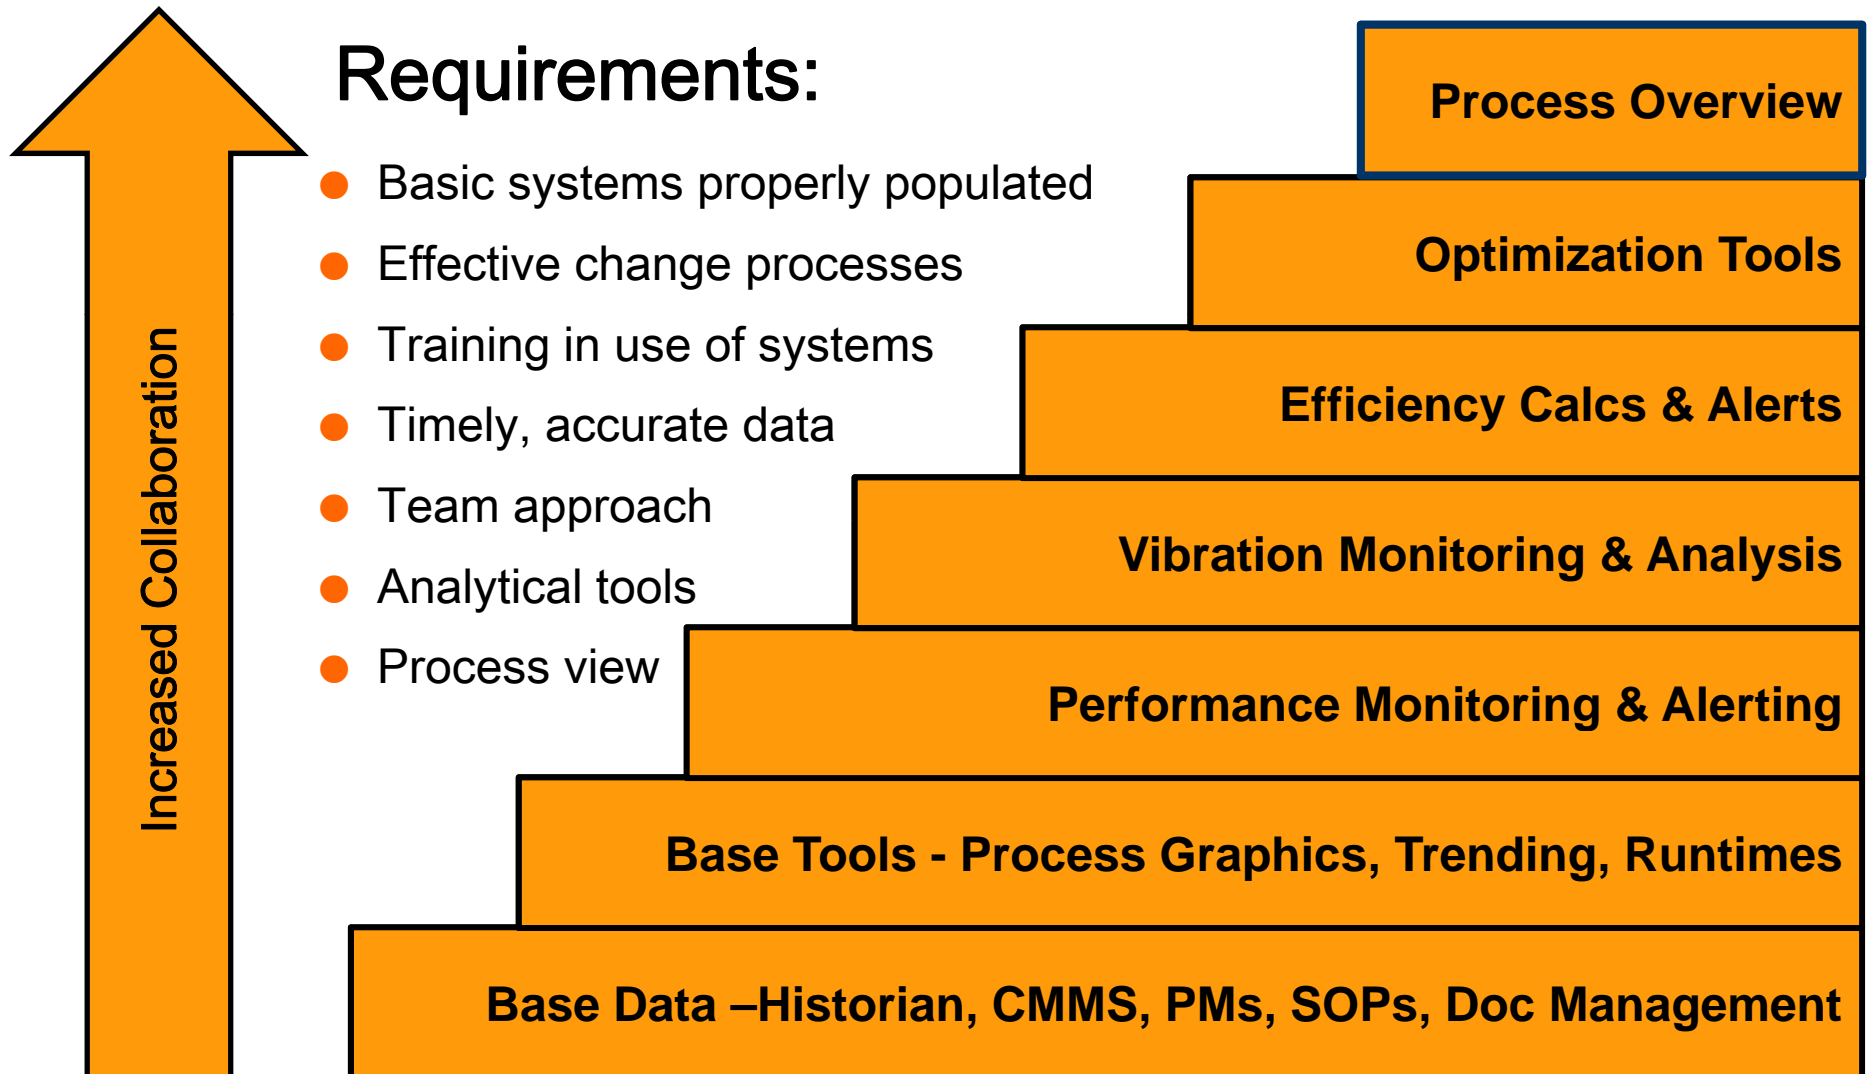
Increased Collaboration

Requirements:

- Basic systems properly populated
- Effective change processes
- Training in use of systems
- Timely, accurate data
- Team approach
- Analytical tools
- Process view

Process Overview

Optimization Tools

Efficiency Calcs & Alerts

Vibration Monitoring & Analysis

Performance Monitoring & Alerting

Base Tools - Process Graphics, Trending, Runtimes

Base Data –Historian, CMMS, PMs, SOPs, Doc Management